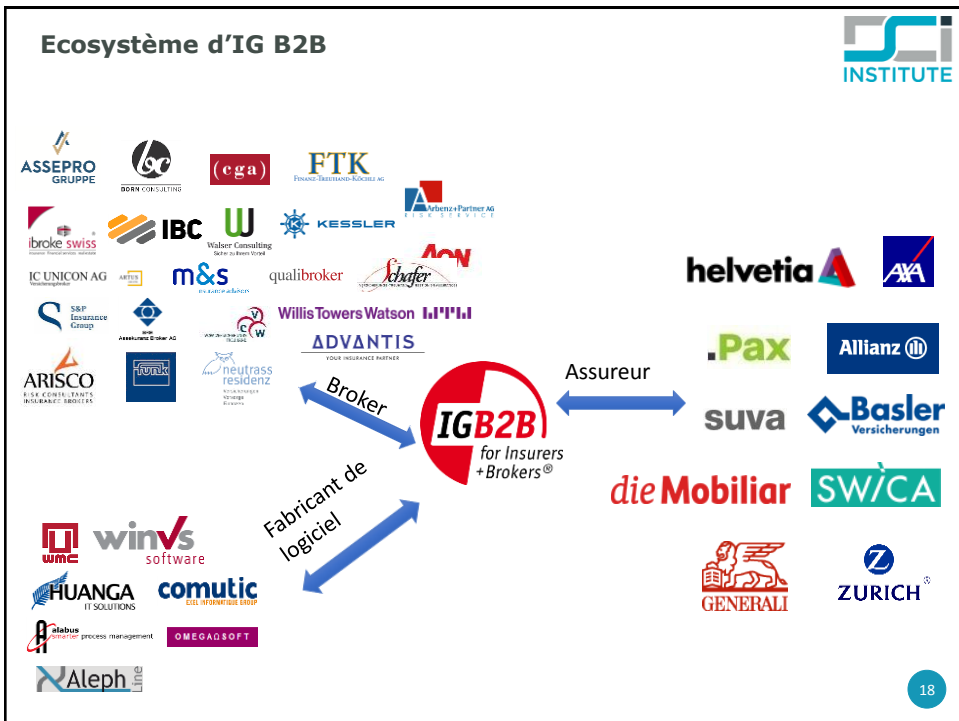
Ecosystème d'IG B2B

INSTITUTE

ASSEPRO GRUPPE
BORN CONSULTING
(cga)
FTK
FINANZ-TREUHAND-KÖCHLI AG
Arbenz+Partner AG
RISK SERVICE
ibroke swiss
IBC
Walser Consulting
KESSLER
AON
IC UNICON AG
m&s
qualibroker
Schafer
S&P Insurance Group
Assekuranz Broker AG
WillisTowersWatson
ADVANTIS
YOUR INSURANCE PARTNER
ARISCO
RISK CONSULTANTS INSURANCE BROKERS
funk
neutrass residenz

Broker

IGB2B
for Insurers +Brokers®

Assureur

Fabricant de logiciel

helvetia
AXA
.Pax
Allianz
suva
Basler Versicherungen
die Mobiliar
SWICA
GENERALI
ZURICH

WMC
winVS software
HUANGA IT SOLUTIONS
comutic
alabus smarter process management
OMEGAΩSOFT
Aleph Line

18